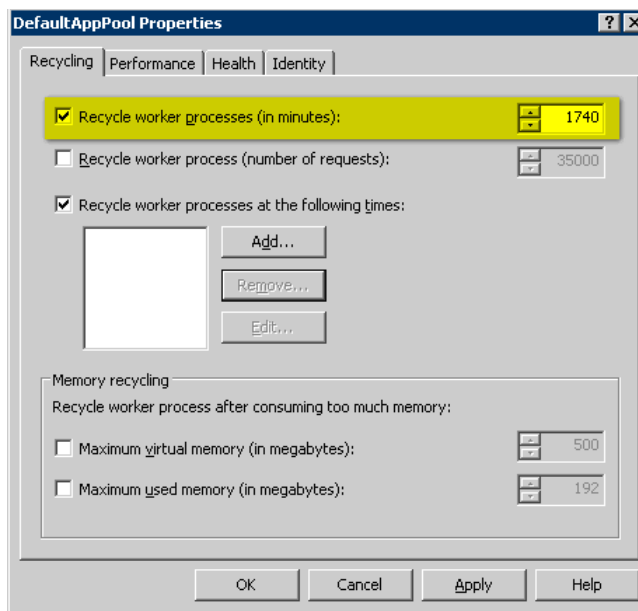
DefaultAppPool Properties
? X

Recycling | Performance | Health | Identity

Recycle worker processes (in minutes): 1740

Recycle worker process (number of requests): 35000

Recycle worker processes at the following times:

Add...

Remove...

Edit...

Memory recycling

Recycle worker process after consuming too much memory:

Maximum virtual memory (in megabytes): 500

Maximum used memory (in megabytes): 192

OK | Cancel | Apply | Help